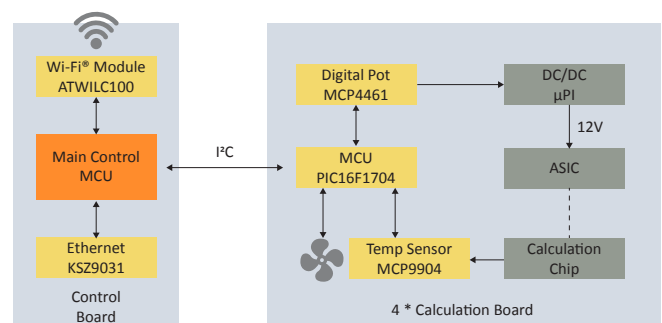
Wi-Fi® Module
ATWILC100

Main Control
MCU

Ethernet
KSZ9031

Control
Board

I²C

Digital Pot
MCP4461

DC/DC
µPI

12V

MCU
PIC16F1704

ASIC

Temp Sensor
MCP9904

Calculation
Chip

4 * Calculation Board